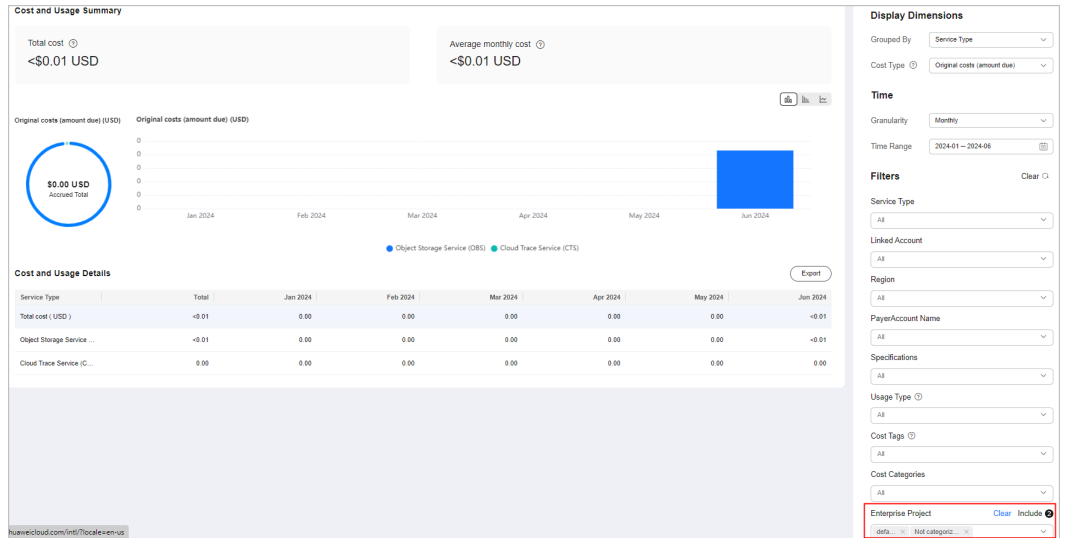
Cost and Usage Summary

Total cost ⓘ
<$0.01 USD

Average monthly cost ⓘ
<$0.01 USD

Original costs (amount due) (USD)

$0.00 USD
Accrued Total

Original costs (amount due) (USD)

0
0
0
0
0
0
0

Jan 2024 Feb 2024 Mar 2024 Apr 2024 May 2024 Jun 2024

Object Storage Service (OBS) Cloud Trace Service (CTS)

Cost and Usage Details

Export

| Service Type | Total | Jan 2024 | Feb 2024 | Mar 2024 | Apr 2024 | May 2024 | Jun 2024 |
|---|---|---|---|---|---|---|---|
| Total cost ( USD ) | <0.01 | 0.00 | 0.00 | 0.00 | 0.00 | 0.00 | <0.01 |
| Object Storage Service ... | <0.01 | 0.00 | 0.00 | 0.00 | 0.00 | 0.00 | <0.01 |
| Cloud Trace Service (C... | 0.00 | 0.00 | 0.00 | 0.00 | 0.00 | 0.00 | 0.00 |

huaweicloud.com/intl/?locale=en-us

Display Dimensions

Grouped By
Service Type

Cost Type ⓘ
Original costs (amount due)

Time

Granularity
Monthly

Time Range
2024-01 – 2024-06

Filters
Clear

Service Type
All

Linked Account
All

Region
All

PayerAccount Name
All

Specifications
All

Usage Type ⓘ
All

Cost Tags ⓘ
All

Cost Categories
All

Enterprise Project
Clear Include 2
defa... × Not categoriz... ×